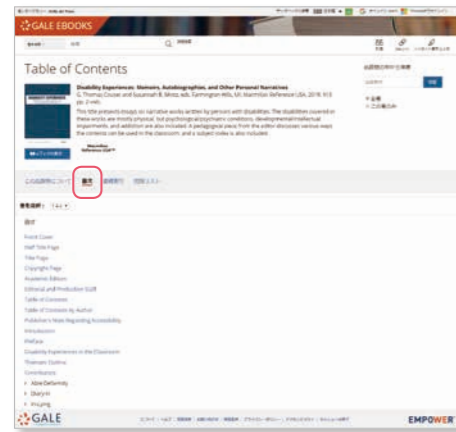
GALE EBOOKS

Table of Contents

Disability Experiences: Memoirs, Autobiographies, and Other Personal Narratives
G. Thomas Couser and Susannah B. Mintz, eds. Farmington Hills, MI: Macmillan Reference USA, 2019. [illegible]

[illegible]

目次

Front Cover
Half Title Page
Title Page
Copyright Page
Academic Edition
Editorial and Production Staff
Table of Contents
Table of Contents by Author
Publisher's Note Regarding Accessibility
Introduction
Preface
Disability Experiences in the Classroom
Thematic Outline
Contributors
Abie Deformity
Diary in
Aruging

GALE

EMPOWER